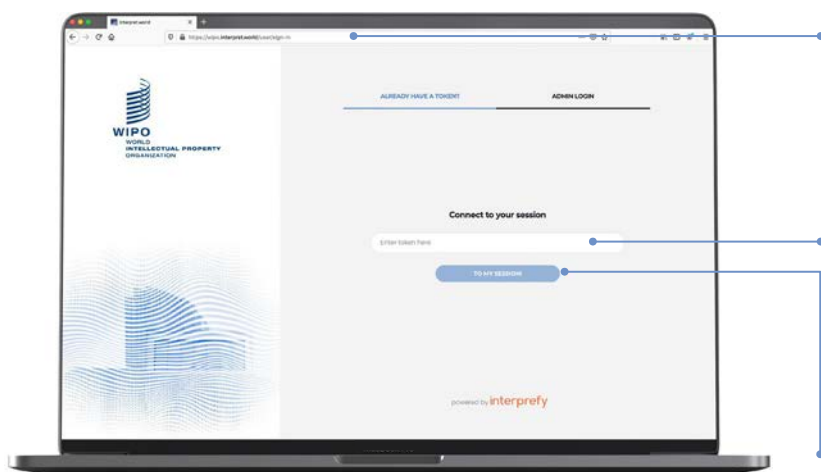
Interprefy.world

https://wipo.interprefy.world/user/sign-in

WIPO
WORLD
INTELLECTUAL PROPERTY
ORGANIZATION

ALREADY HAVE A TOKEN?

ADMIN LOGIN

Connect to your session

Enter token here

TO MY SESSION

powered by interprefy